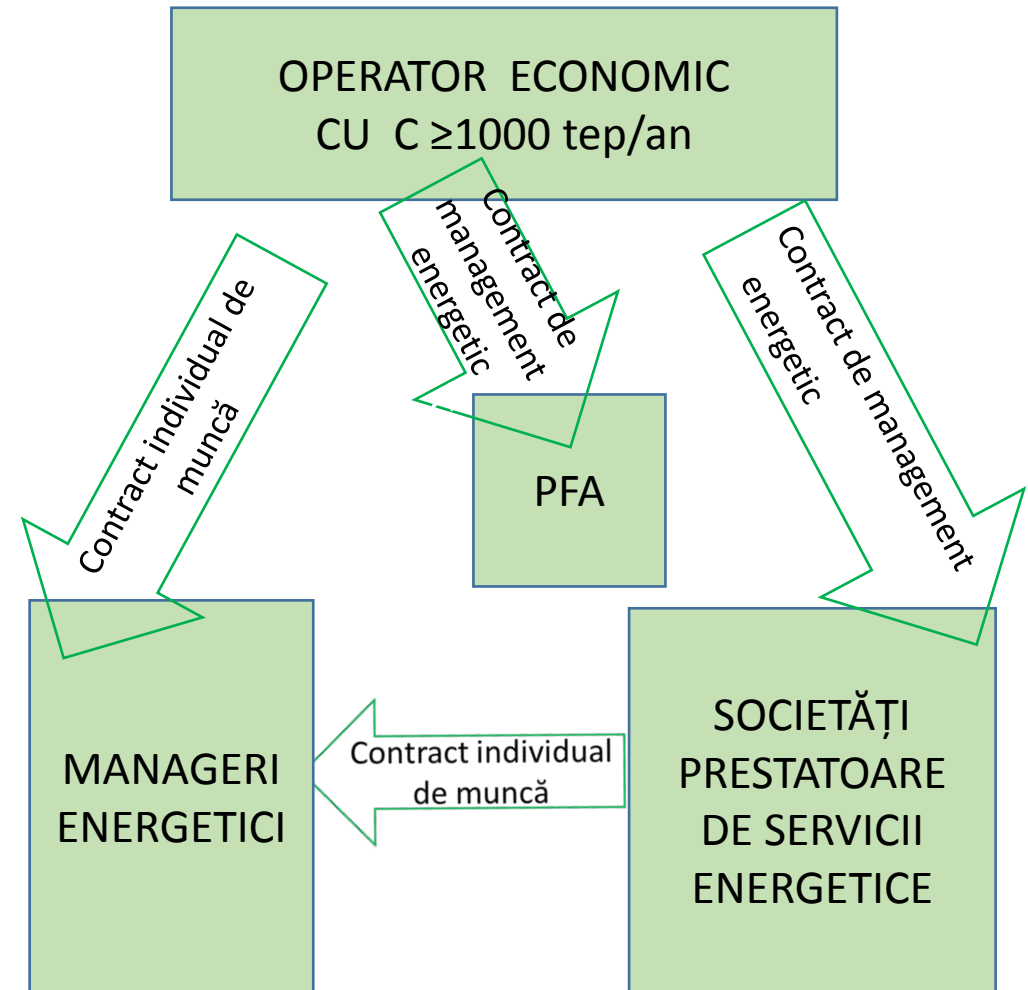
OPERATOR ECONOMIC
CU C ≥1000 tep/an

Contract individual de muncă

Contract de management energetic

PFA

Contract de management energetic

MANAGERI ENERGETICI

Contract individual de muncă

SOCIETĂȚI PRESTATOARE DE SERVICII ENERGETICE